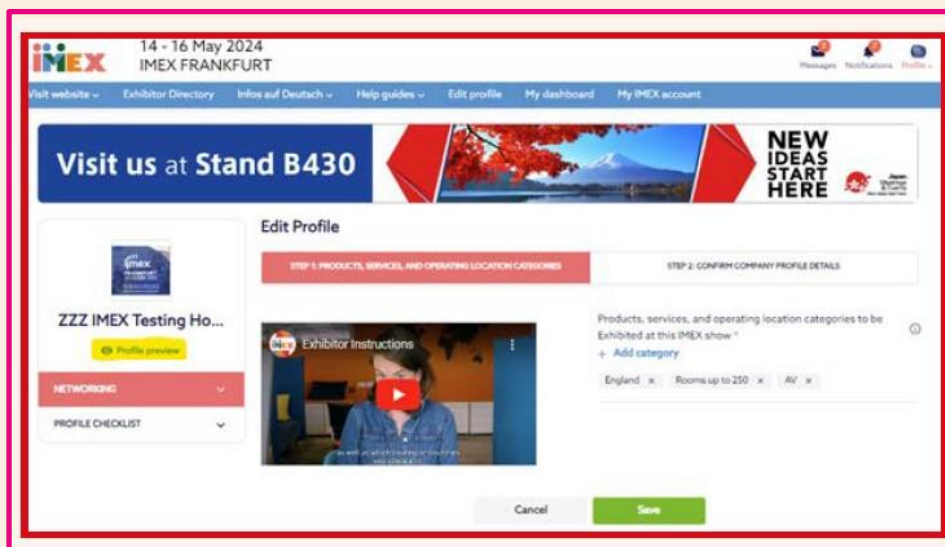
IMEX
14 - 16 May 2024
IMEX FRANKFURT

Messages Notifications Profile

Visit website Exhibitor Directory Infos auf Deutsch Help guides Edit profile My dashboard My IMEX account

Visit us at Stand B430

NEW IDEAS START HERE

Edit Profile

STEP 1: PRODUCTS, SERVICES, AND OPERATING LOCATION CATEGORIES

STEP 2: CONFIRM COMPANY PROFILE DETAILS

ZZZ IMEX Testing Ho...

Profile preview

NETWORKING

PROFILE CHECKLIST

Exhibitor Instructions

Products, services, and operating location categories to be Exhibited at this IMEX show *

+ Add category

England × Rooms up to 250 × AV ×

Cancel

Save